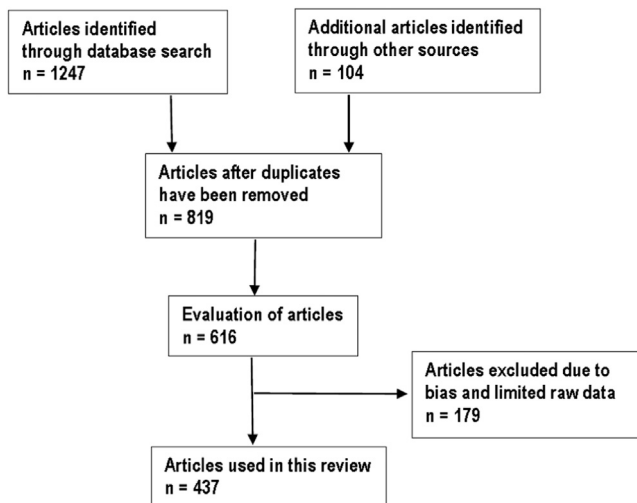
Articles identified through database search
n = 1247

Additional articles identified through other sources
n = 104

Articles after duplicates have been removed
n = 819

Evaluation of articles
n = 616

Articles excluded due to bias and limited raw data
n = 179

Articles used in this review
n = 437